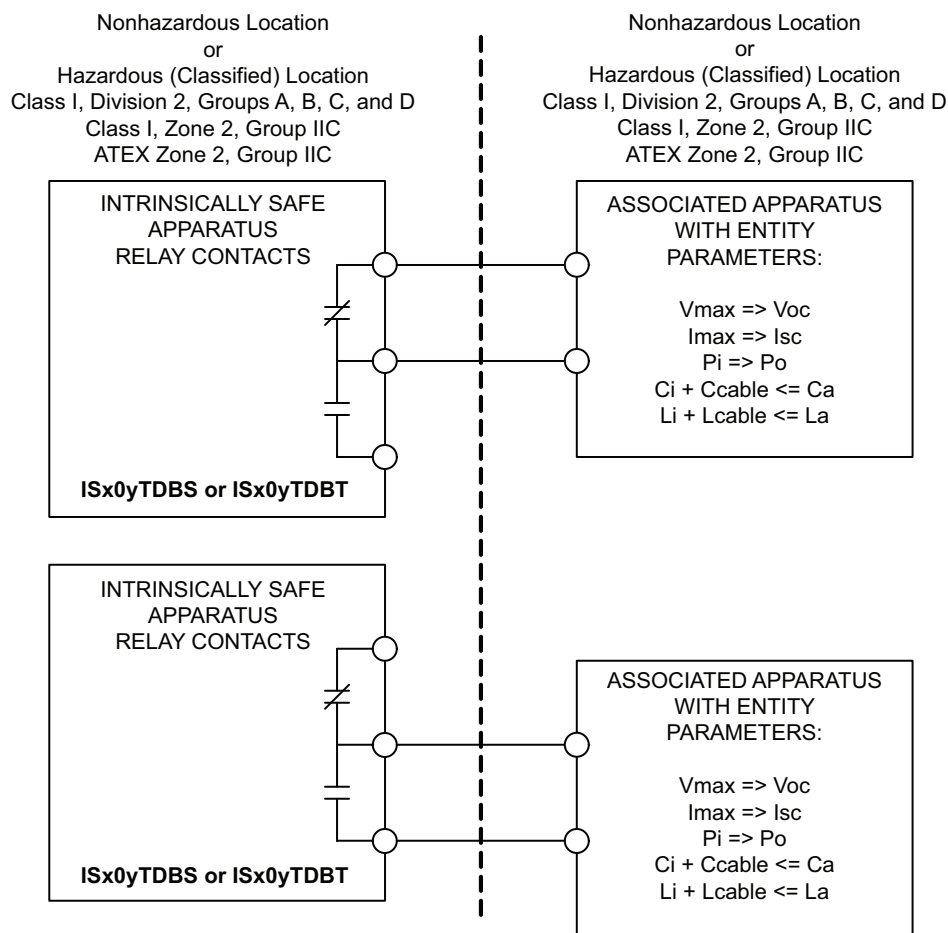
Nonhazardous Location
or
Hazardous (Classified) Location
Class I, Division 2, Groups A, B, C, and D
Class I, Zone 2, Group IIC
ATEX Zone 2, Group IIC

Nonhazardous Location
or
Hazardous (Classified) Location
Class I, Division 2, Groups A, B, C, and D
Class I, Zone 2, Group IIC
ATEX Zone 2, Group IIC

INTRINSICALLY SAFE
APPARATUS
RELAY CONTACTS

ISx0yTDBS or ISx0yTDBT

ASSOCIATED APPARATUS
WITH ENTITY
PARAMETERS:

Vmax => Voc
Imax => Isc
Pi => Po
Ci + Ccable <= Ca
Li + Lcable <= La

INTRINSICALLY SAFE
APPARATUS
RELAY CONTACTS

ISx0yTDBS or ISx0yTDBT

ASSOCIATED APPARATUS
WITH ENTITY
PARAMETERS:

Vmax => Voc
Imax => Isc
Pi => Po
Ci + Ccable <= Ca
Li + Lcable <= La